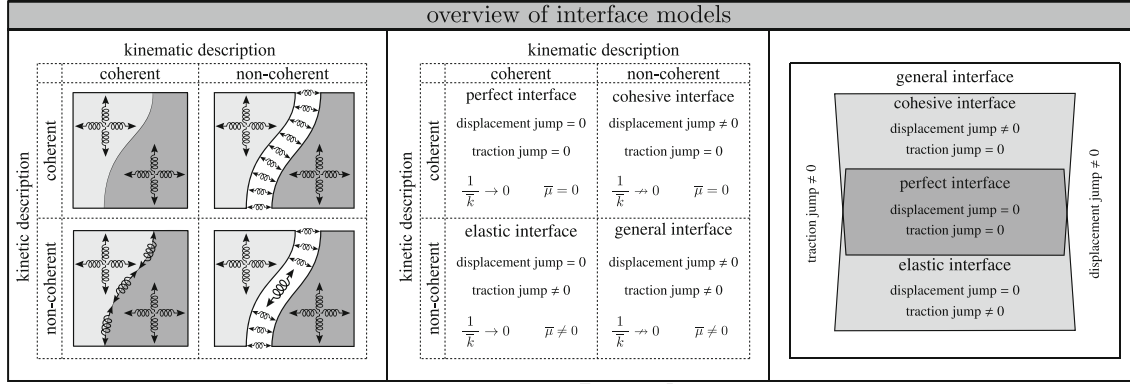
overview of interface models

kinematic description

| | coherent | non-coherent |
|---|---|---|
| kinetic description: coherent | | |
| kinetic description: non-coherent | | |

kinematic description

| kinetic description | coherent | non-coherent |
|---|---|---|
| coherent | perfect interface<br>displacement jump = 0<br>traction jump = 0<br>$\frac{1}{k} \to 0$ $\overline{\mu} = 0$ | cohesive interface<br>displacement jump ≠ 0<br>traction jump = 0<br>$\frac{1}{k} \nrightarrow 0$ $\overline{\mu} = 0$ |
| non-coherent | elastic interface<br>displacement jump = 0<br>traction jump ≠ 0<br>$\frac{1}{k} \to 0$ $\overline{\mu} \neq 0$ | general interface<br>displacement jump ≠ 0<br>traction jump ≠ 0<br>$\frac{1}{k} \nrightarrow 0$ $\overline{\mu} \neq 0$ |

general interface

cohesive interface
displacement jump ≠ 0
traction jump = 0

perfect interface
displacement jump = 0
traction jump = 0

elastic interface
displacement jump = 0
traction jump ≠ 0

traction jump ≠ 0

displacement jump ≠ 0